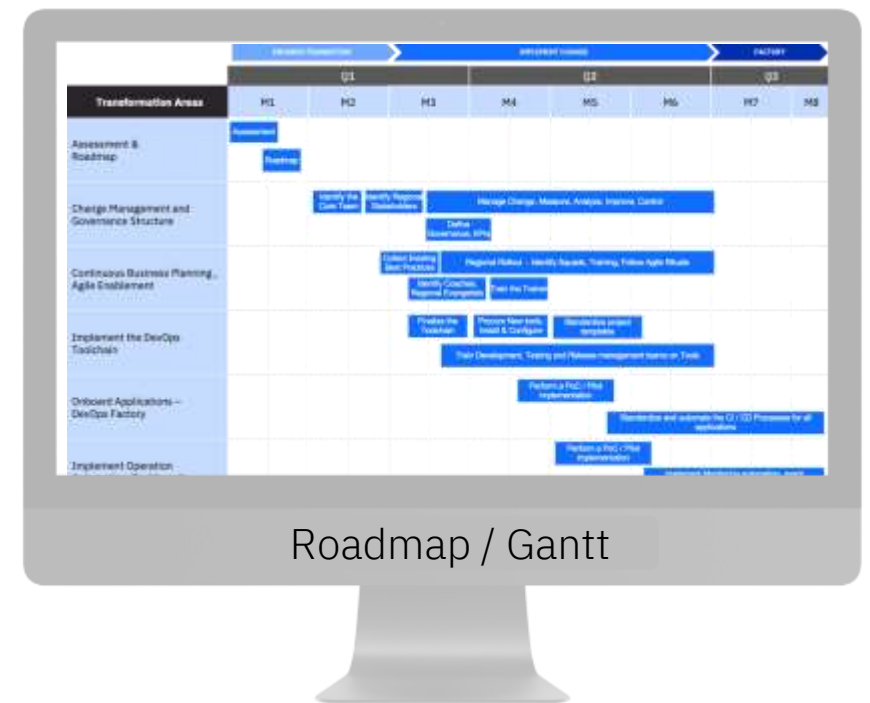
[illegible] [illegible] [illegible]

| Transformation Areas | Q1 M1 | Q1 M2 | Q1 M3 | Q2 M4 | Q2 M5 | Q2 M6 | Q3 M7 | M8 |
|---|---|---|---|---|---|---|---|---|
| Assessment & Roadmap | Assessment, Roadmap | | | | | | | |
| Change Management and Governance Structure | | Identify the Core Team | Identify Regional Stakeholders; Define Governance, KPIs | Manage Change, Measure, Analyze, Improve, Control | | | | |
| Continuous Business Planning, Agile Enablement | | | Collect Existing Best Practices; Identify Coaches, Regional Evangelists | Regional Rollout – Identify Squads, Training, Follow Agile Rituals; Train the Trainer | | | | |
| Implement the DevOps Toolchain | | | Finalize the Toolchain | Procure New tools, Install & Configure; Standardize project templates; Train Development, Testing and Release management teams on Tools | | | | |
| Onboard Applications – DevOps Factory | | | | | Perform a PoC / Pilot Implementation | Standardize and automate the CI / CD Processes for all applications | | |
| Implement Operation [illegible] | | | | | Perform a PoC / Pilot Implementation | | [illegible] | |

Roadmap / Gantt